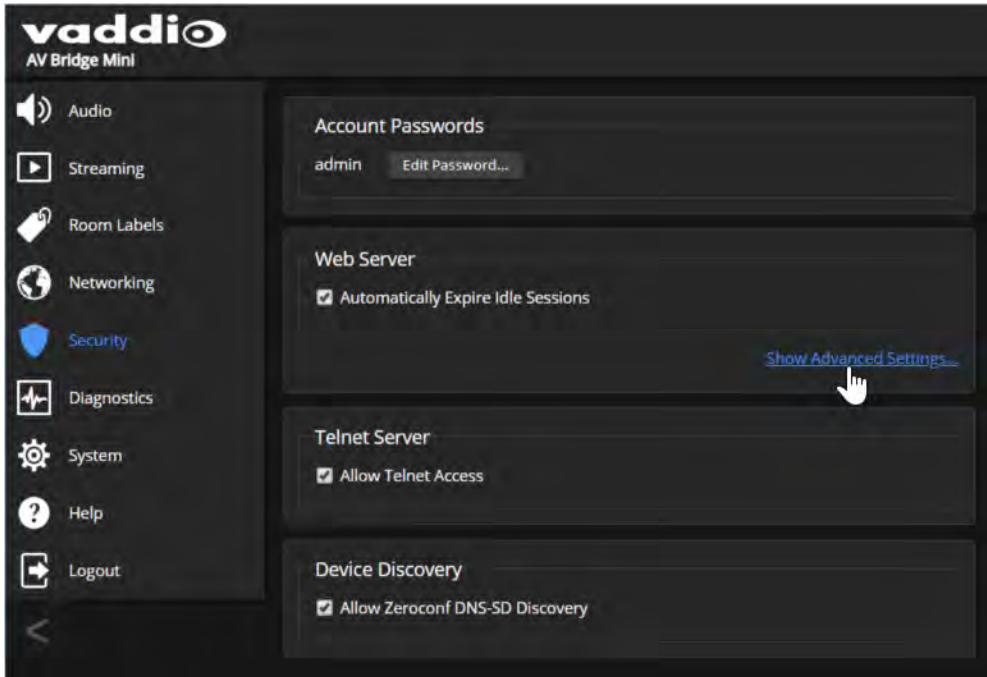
vaddio
AV Bridge Mini

Audio
Streaming
Room Labels
Networking
Security
Diagnostics
System
Help
Logout

Account Passwords
admin Edit Password...

Web Server
Automatically Expire Idle Sessions
Show Advanced Settings...

Telnet Server
Allow Telnet Access

Device Discovery
Allow Zeroconf DNS-SD Discovery